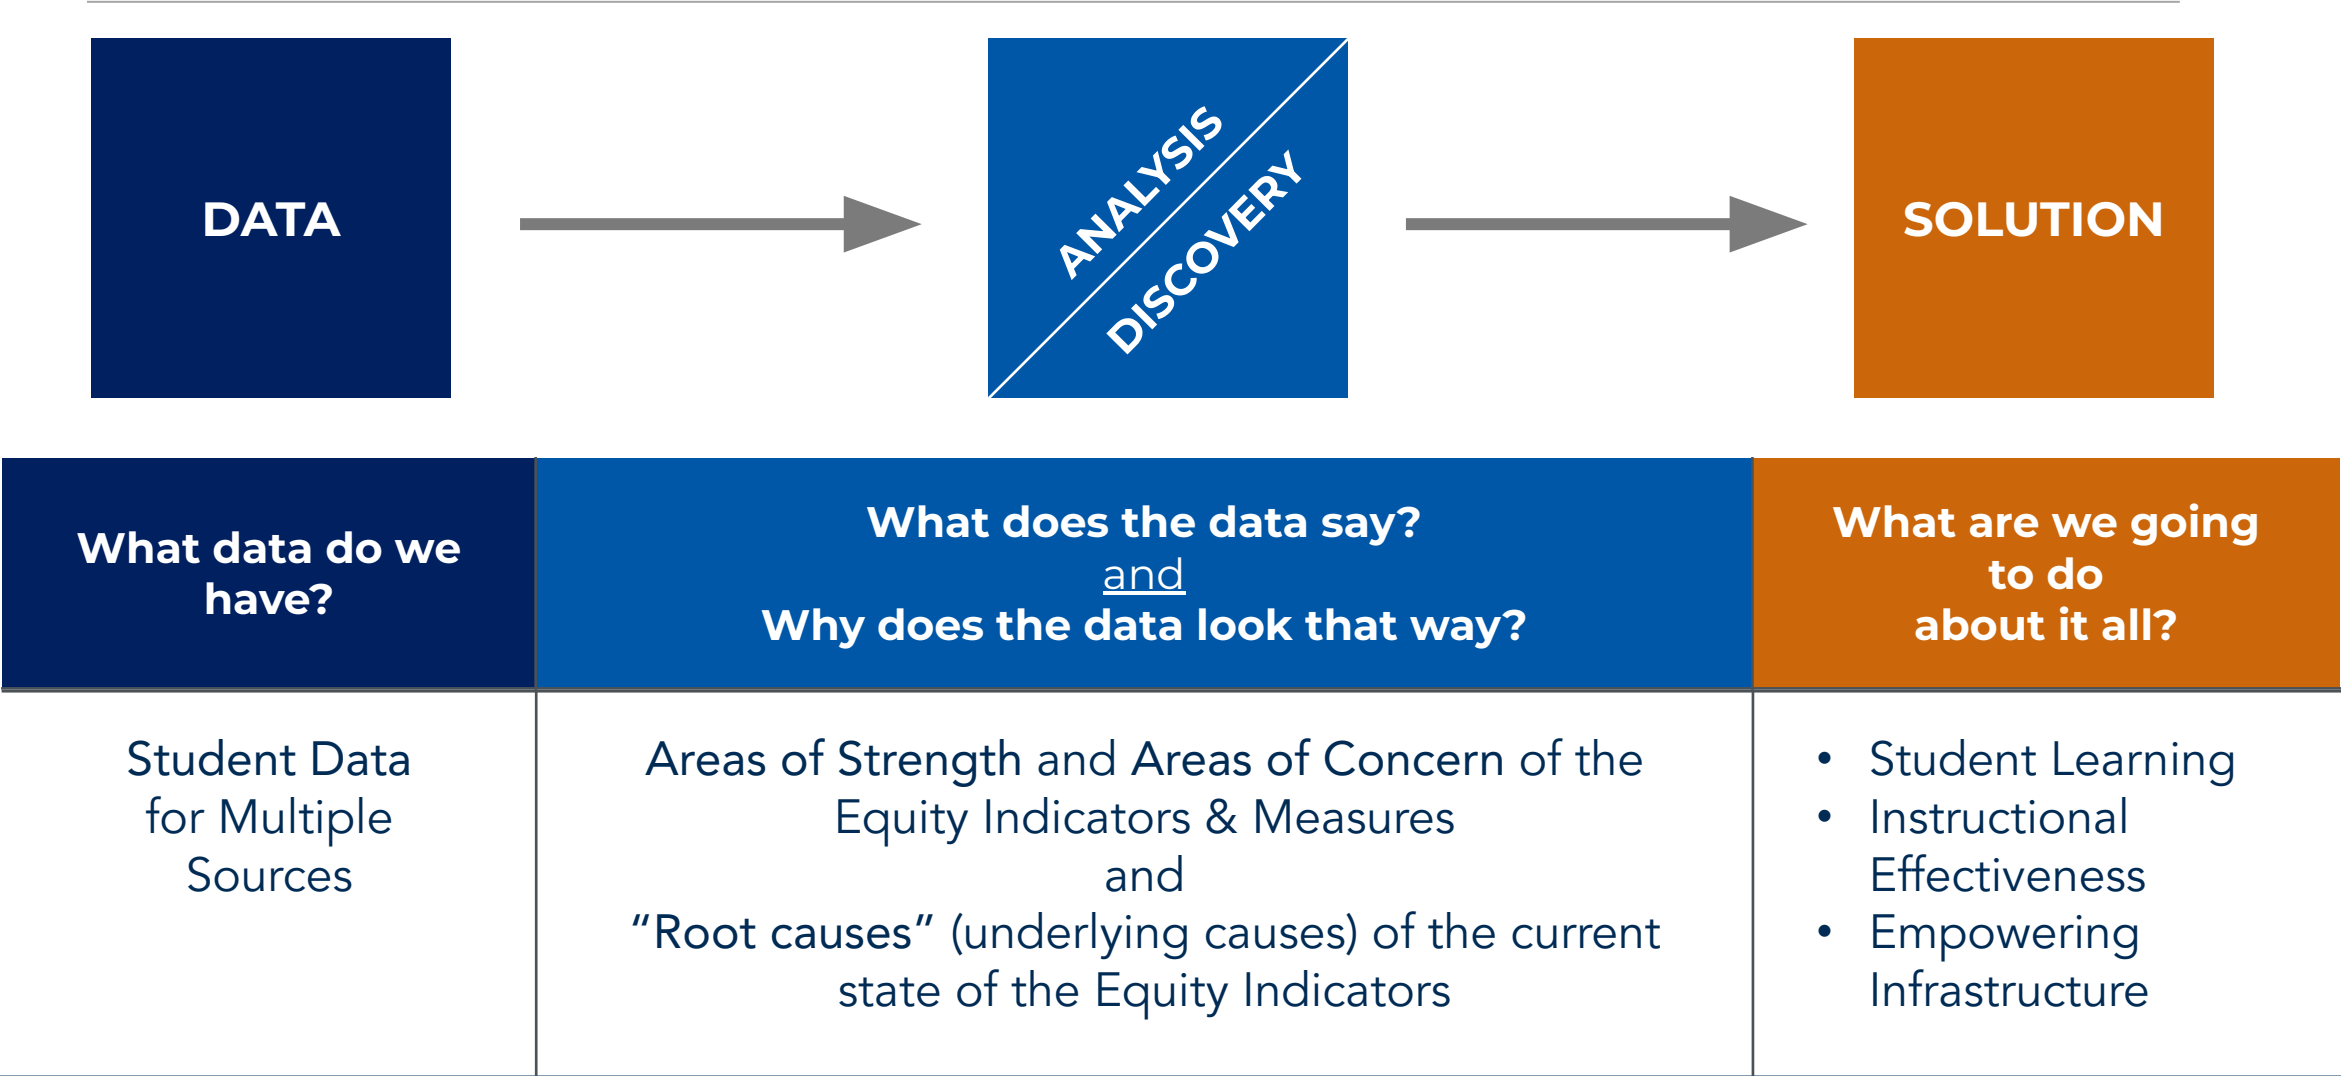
DATA

ANALYSIS

DISCOVERY

SOLUTION

| What data do we have? | What does the data say? and Why does the data look that way? | What are we going to do about it all? |
|---|---|---|
| Student Data for Multiple Sources | Areas of Strength and Areas of Concern of the Equity Indicators & Measures and "Root causes" (underlying causes) of the current state of the Equity Indicators | • Student Learning • Instructional Effectiveness • Empowering Infrastructure |